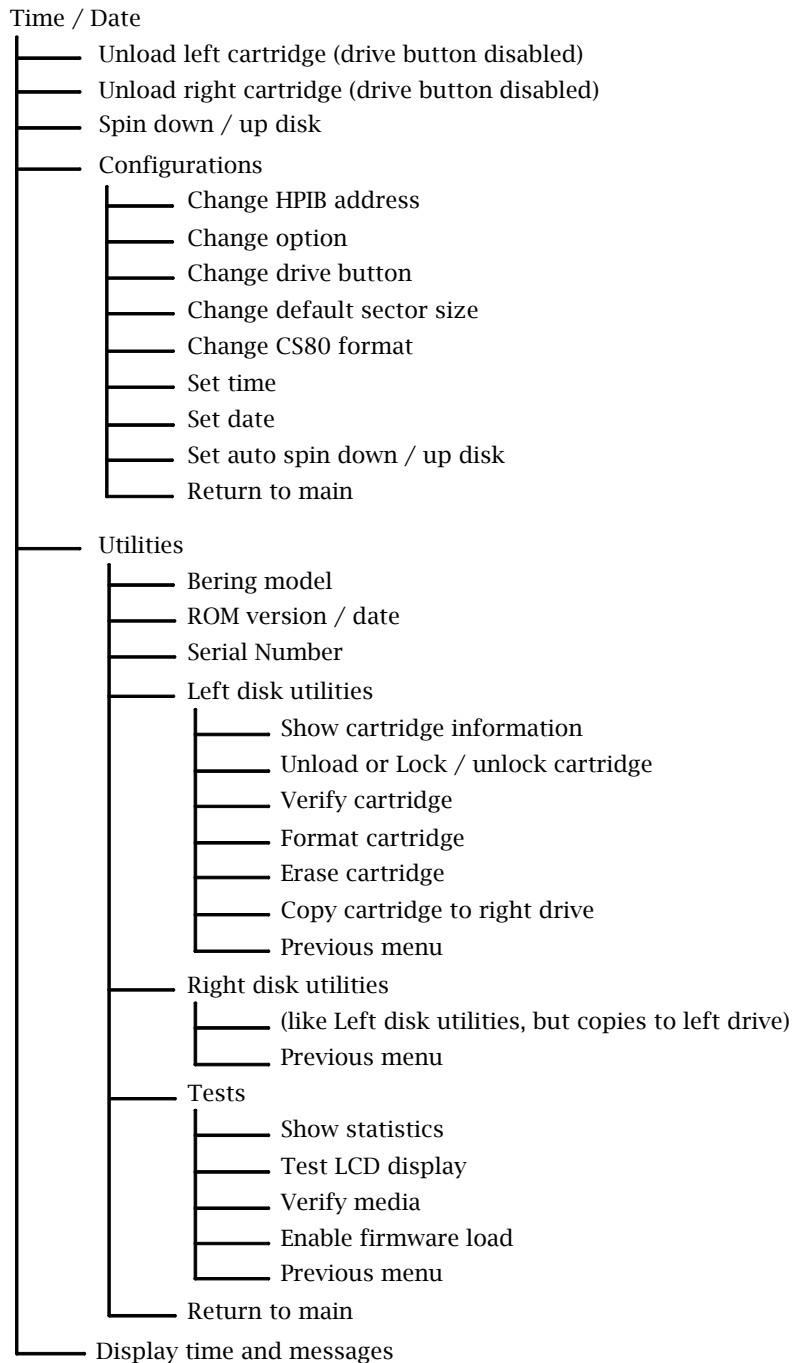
Time / Date

Unload left cartridge (drive button disabled)
Unload right cartridge (drive button disabled)
Spin down / up disk
Configurations
Change HPIB address
Change option
Change drive button
Change default sector size
Change CS80 format
Set time
Set date
Set auto spin down / up disk
Return to main

Utilities
Bering model
ROM version / date
Serial Number
Left disk utilities
Show cartridge information
Unload or Lock / unlock cartridge
Verify cartridge
Format cartridge
Erase cartridge
Copy cartridge to right drive
Previous menu
Right disk utilities
(like Left disk utilities, but copies to left drive)
Previous menu
Tests
Show statistics
Test LCD display
Verify media
Enable firmware load
Previous menu
Return to main
Display time and messages